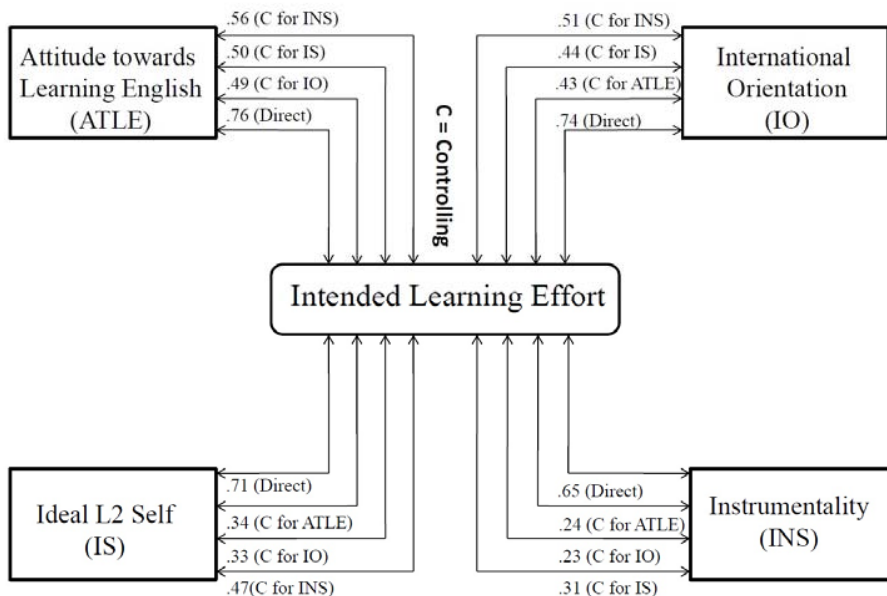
Attitude towards Learning English (ATLE)

.56 (C for INS)
.50 (C for IS)
.49 (C for IO)
.76 (Direct)

C = Controlling

.51 (C for INS)
.44 (C for IS)
.43 (C for ATLE)
.74 (Direct)

International Orientation (IO)

Intended Learning Effort

Ideal L2 Self (IS)

.71 (Direct)
.34 (C for ATLE)
.33 (C for IO)
.47(C for INS)

.65 (Direct)
.24 (C for ATLE)
.23 (C for IO)
.31 (C for IS)

Instrumentality (INS)